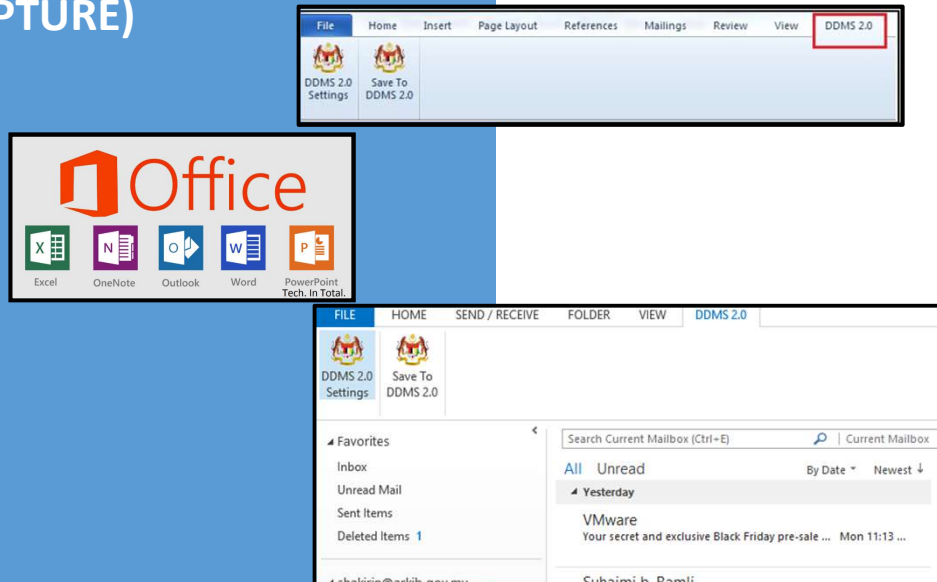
PTURE)

File Home Insert Page Layout References Mailings Review View DDMS 2.0

DDMS 2.0 Settings Save To DDMS 2.0

Office

Excel OneNote Outlook Word PowerPoint

Tech. In Total.

FILE HOME SEND / RECEIVE FOLDER VIEW DDMS 2.0

DDMS 2.0 Settings Save To DDMS 2.0

◢ Favorites

Inbox

Unread Mail

Sent Items

Deleted Items 1

Search Current Mailbox (Ctrl+E) | Current Mailbox

All Unread By Date Newest ↓

◢ Yesterday

VMware

Your secret and exclusive Black Friday pre-sale ... Mon 11:13 ...

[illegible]

Subaimi b. Ramli